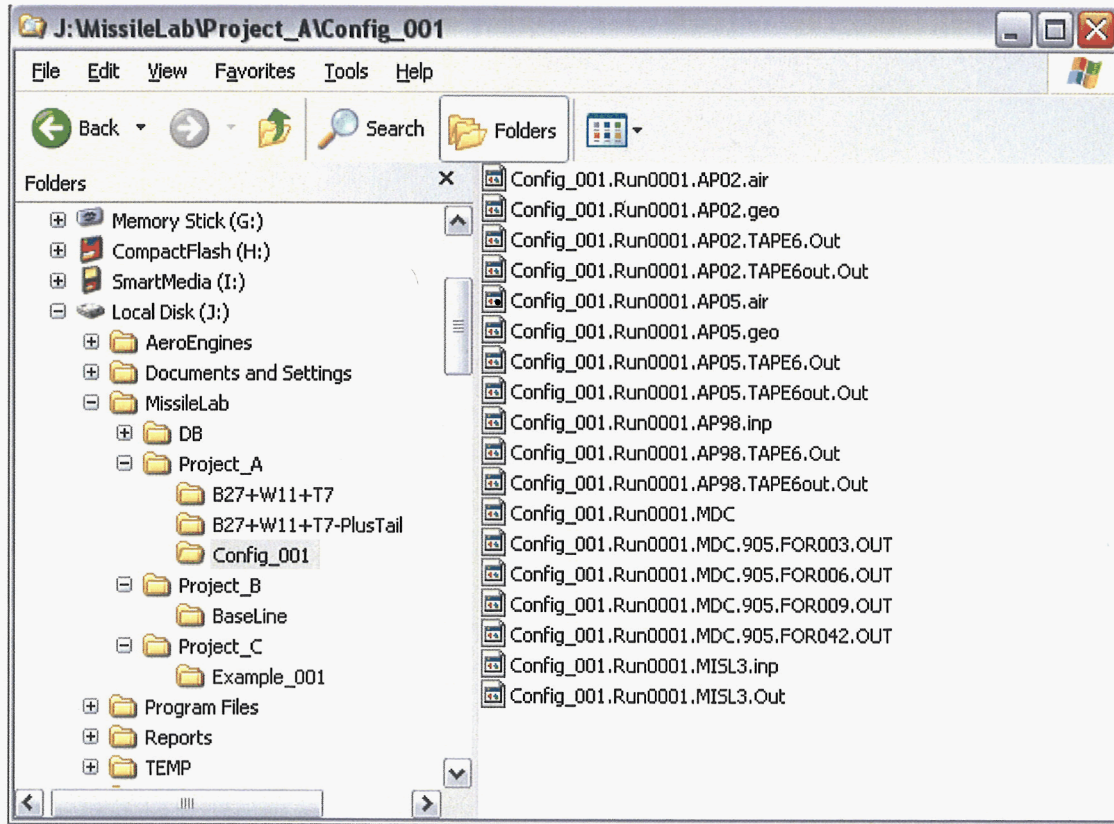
J:\MissileLab\Project_A\Config_001

File Edit View Favorites Tools Help

Back Search Folders

Folders ×

Memory Stick (G:)
CompactFlash (H:)
SmartMedia (I:)
Local Disk (J:)
AeroEngines
Documents and Settings
MissileLab
DB
Project_A
B27+W11+T7
B27+W11+T7-PlusTail
Config_001
Project_B
BaseLine
Project_C
Example_001
Program Files
Reports
TEMP

Config_001.Run0001.AP02.air
Config_001.Run0001.AP02.geo
Config_001.Run0001.AP02.TAPE6.Out
Config_001.Run0001.AP02.TAPE6out.Out
Config_001.Run0001.AP05.air
Config_001.Run0001.AP05.geo
Config_001.Run0001.AP05.TAPE6.Out
Config_001.Run0001.AP05.TAPE6out.Out
Config_001.Run0001.AP98.inp
Config_001.Run0001.AP98.TAPE6.Out
Config_001.Run0001.AP98.TAPE6out.Out
Config_001.Run0001.MDC
Config_001.Run0001.MDC.905.FOR003.OUT
Config_001.Run0001.MDC.905.FOR006.OUT
Config_001.Run0001.MDC.905.FOR009.OUT
Config_001.Run0001.MDC.905.FOR042.OUT
Config_001.Run0001.MISL3.inp
Config_001.Run0001.MISL3.Out